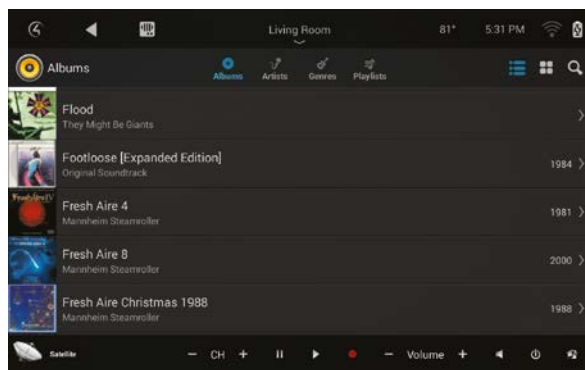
Living Room

81° 5:31 PM

Albums

Albums Artists Genres Playlists

Flood
They Might Be Giants

Footloose [Expanded Edition]
Original Soundtrack
1984

Fresh Aire 4
Mannheim Steamroller
1981

Fresh Aire 8
Mannheim Steamroller
2000

Fresh Aire Christmas 1988
Mannheim Steamroller
1988

Satellite

− CH +

− Volume +